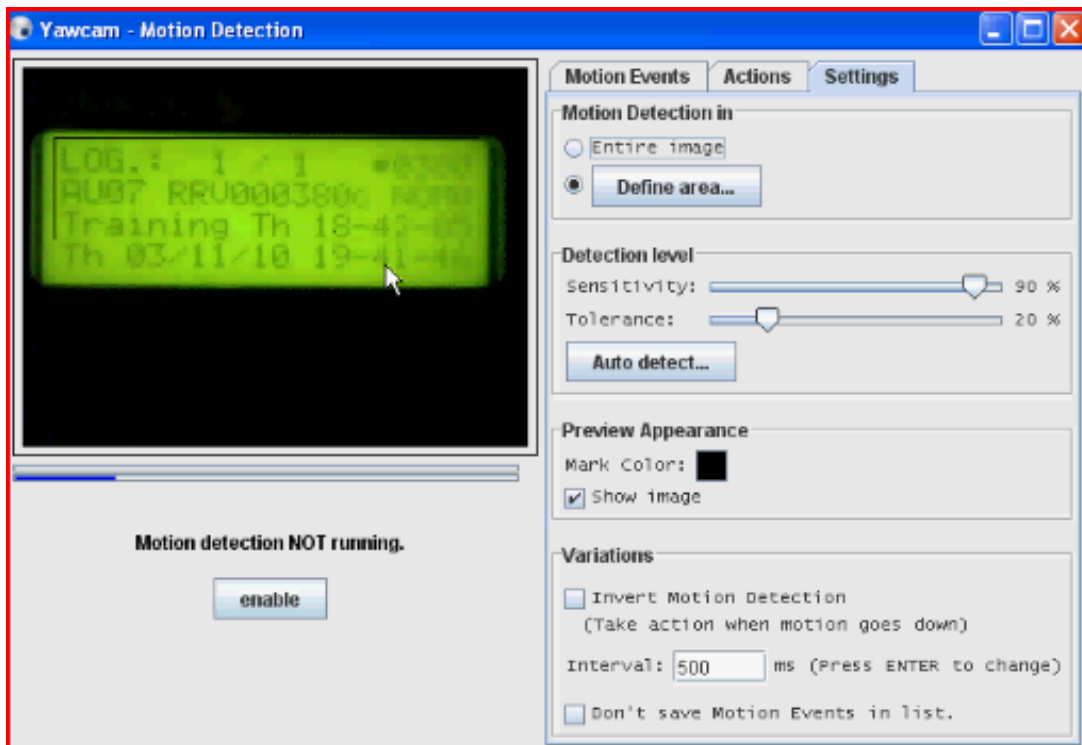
Yawcam - Motion Detection

LOG.: 1 / 1 #0380
AU07 RRU000380 NORM
Training Th 18-43-05
Th 03/11/10 19-41-4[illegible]

Motion detection NOT running.

enable

Motion Events | Actions | Settings

Motion Detection in
Entire image
Define area...

Detection level
Sensitivity: 90 %
Tolerance: 20 %
Auto detect...

Preview Appearance
Mark Color:
Show image

Variations
Invert Motion Detection
(Take action when motion goes down)
Interval: 500 ms (Press ENTER to change)
Don't save Motion Events in list.